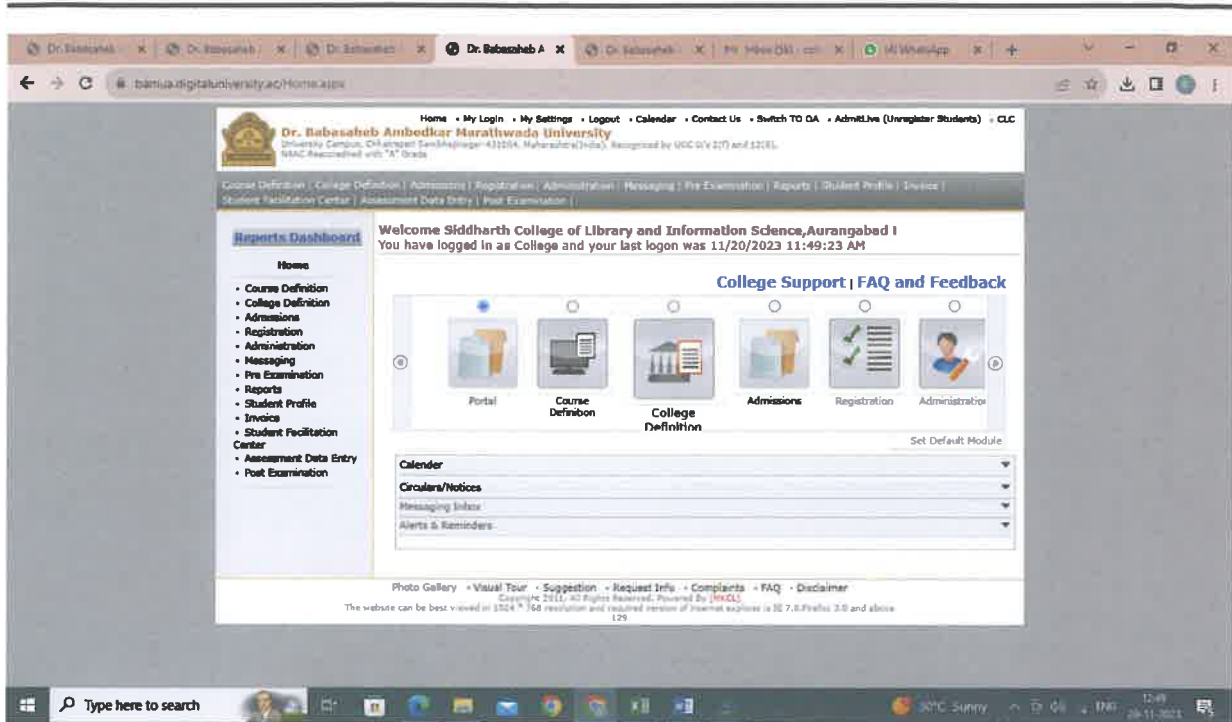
Dr. Babasaheb | Dr. Babasaheb | Dr. Babasaheb | Dr. Babasaheb A | Dr. Babasaheb | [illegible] | WhatsApp

bamua.digitaluniversity.ac/Home.aspx

Home • My Login • My Settings • Logout • Calendar • Contact Us • Switch TO OA • AdmitLive (Unregister Students) • CLC

Dr. Babasaheb Ambedkar Marathwada University
University Campus, Chhatrapati Sambhajinagar-431004, Maharashtra(India). Recognized by UGC U/s 2(f) and 12(B). NAAC Reaccredited with "A" Grade

Course Definition | College Definition | Admissions | Registration | Administration | Messaging | Pre Examination | Reports | Student Profile | Invoice | Student Facilitation Center | Assessment Data Entry | Post Examination |

Reports Dashboard

Home

• Course Definition
• College Definition
• Admissions
• Registration
• Administration
• Messaging
• Pre Examination
• Reports
• Student Profile
• Invoice
• Student Facilitation Center
• Assessment Data Entry
• Post Examination

Welcome Siddharth College of Library and Information Science,Aurangabad !
You have logged in as College and your last logon was 11/20/2023 11:49:23 AM

College Support | FAQ and Feedback

Portal
Course Definition
College Definition
Admissions
Registration
Administration

Set Default Module

Calender
Circulars/Notices
Messaging Inbox
Alerts & Reminders

Photo Gallery • Visual Tour • Suggestion • Request Info • Complaints • FAQ • Disclaimer
Copyright 2011, All Rights Reserved. Powered By [MKCL]
The website can be best viewed in 1024 * 768 resolution and required version of Internet explorer is IE 7.0,Firefox 3.0 and above
129

Type here to search

30°C Sunny ENG 12:49 28-11-2023